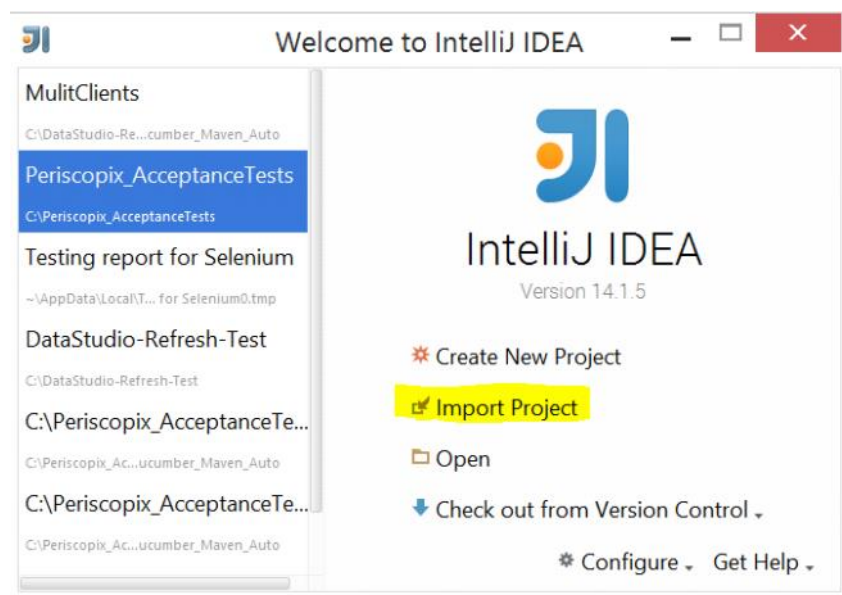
Welcome to IntelliJ IDEA

MulitClients
C:\DataStudio-Re...cumber_Maven_Auto

Periscopix_AcceptanceTests
C:\Periscopix_AcceptanceTests

Testing report for Selenium
~\AppData\Local\T... for Selenium0.tmp

DataStudio-Refresh-Test
C:\DataStudio-Refresh-Test

C:\Periscopix_AcceptanceTe...
C:\Periscopix_Ac...ucumber_Maven_Auto

C:\Periscopix_AcceptanceTe...
C:\Periscopix_Ac...ucumber_Maven_Auto

IntelliJ IDEA
Version 14.1.5

Create New Project
Import Project
Open
Check out from Version Control

Configure
Get Help